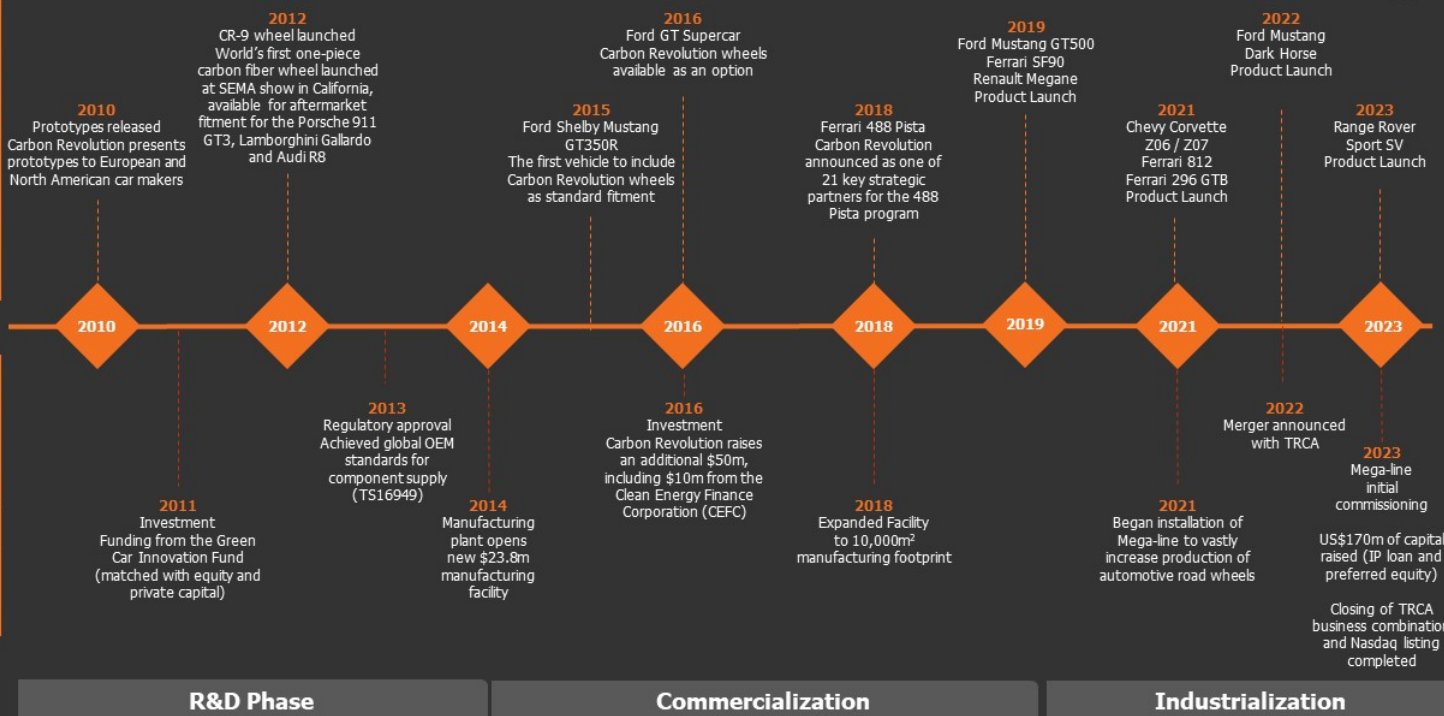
2010
Prototypes released
Carbon Revolution presents prototypes to European and North American car makers

2012
CR-9 wheel launched
World's first one-piece carbon fiber wheel launched at SEMA show in California, available for aftermarket fitment for the Porsche 911 GT3, Lamborghini Gallardo and Audi R8

2015
Ford Shelby Mustang GT350R
The first vehicle to include Carbon Revolution wheels as standard fitment

2016
Ford GT Supercar
Carbon Revolution wheels available as an option

2018
Ferrari 488 Pista
Carbon Revolution announced as one of 21 key strategic partners for the 488 Pista program

2019
Ford Mustang GT500
Ferrari SF90
Renault Megane
Product Launch

2021
Chevy Corvette Z06 / Z07
Ferrari 812
Ferrari 296 GTB
Product Launch

2022
Ford Mustang
Dark Horse
Product Launch

2023
Range Rover
Sport SV
Product Launch

2010

2012

2014

2016

2018

2019

2021

2023

2011
Investment
Funding from the Green Car Innovation Fund (matched with equity and private capital)

2013
Regulatory approval
Achieved global OEM standards for component supply (TS16949)

2014
Manufacturing plant opens
new $23.8m manufacturing facility

2016
Investment
Carbon Revolution raises an additional $50m, including $10m from the Clean Energy Finance Corporation (CEFC)

2018
Expanded Facility to 10,000m$^2$ manufacturing footprint

2021
Began installation of Mega-line to vastly increase production of automotive road wheels

2022
Merger announced with TRCA

2023
Mega-line initial commissioning

US$170m of capital raised (IP loan and preferred equity)

Closing of TRCA business combination and Nasdaq listing completed

R&D Phase

Commercialization

Industrialization